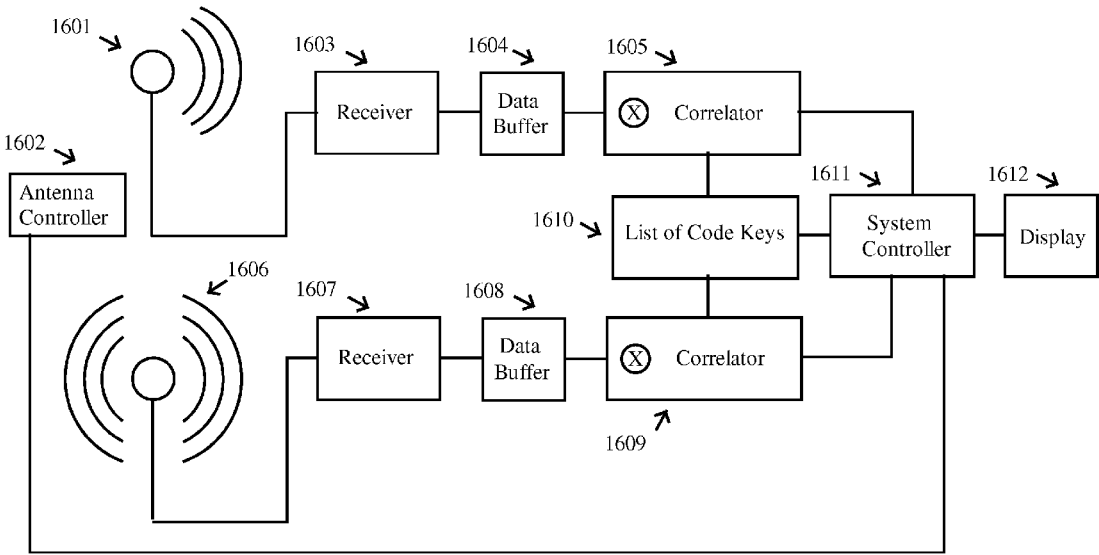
1601

1603

1604

1605

Receiver

Data Buffer

X Correlator

1602

Antenna Controller

1610

List of Code Keys

1611

System Controller

1612

Display

1606

1607

1608

Receiver

Data Buffer

X Correlator

1609